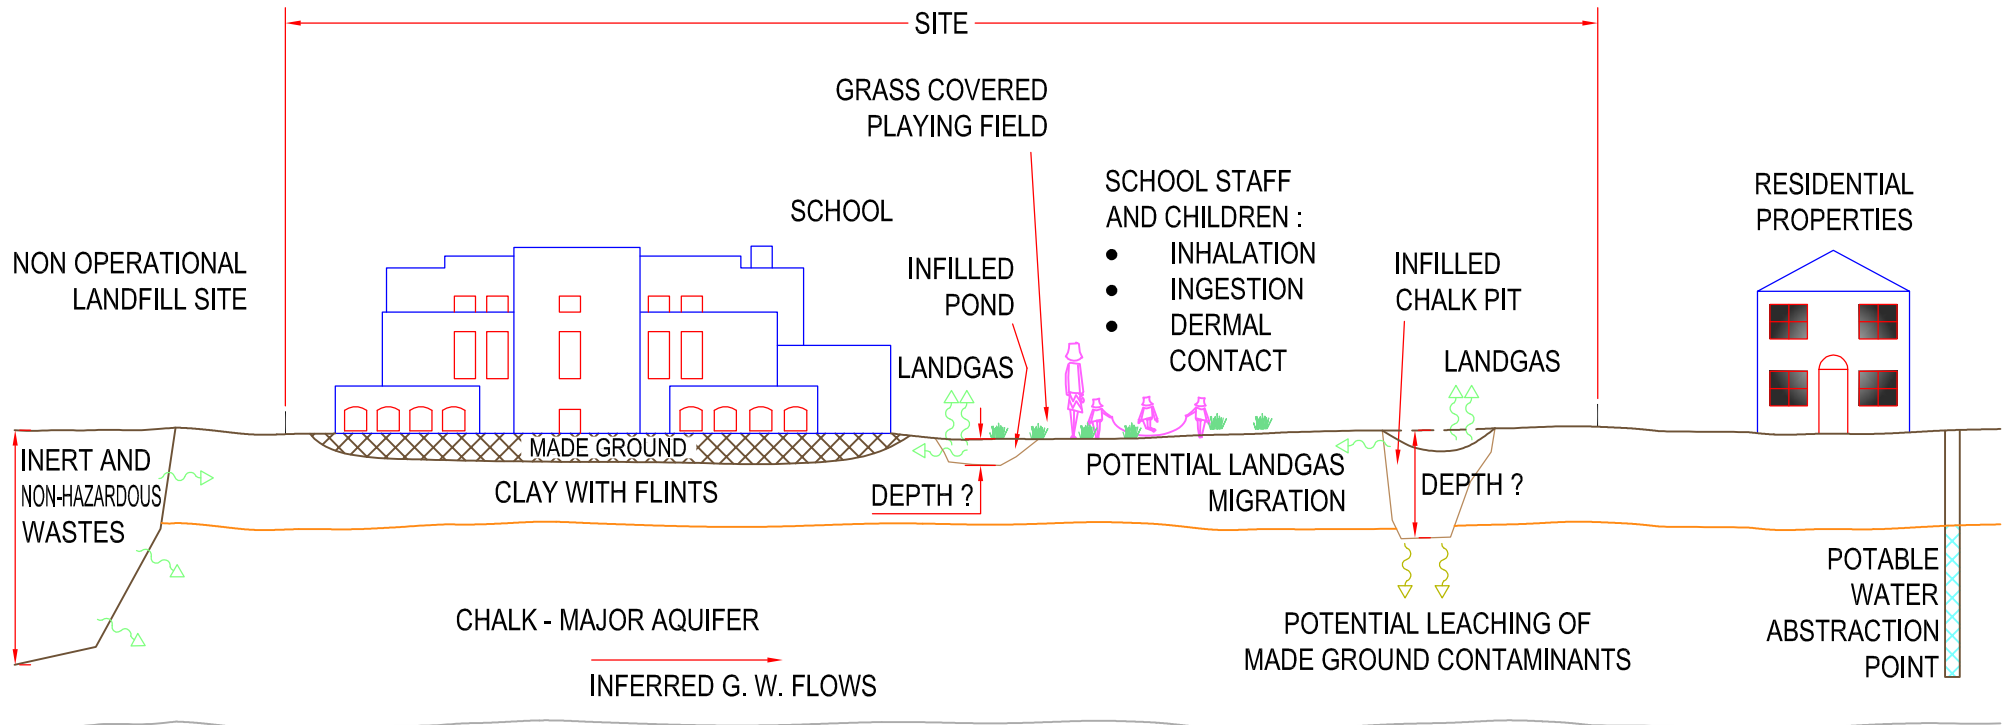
SITE

GRASS COVERED PLAYING FIELD

SCHOOL

SCHOOL STAFF AND CHILDREN :
• INHALATION
• INGESTION
• DERMAL CONTACT

RESIDENTIAL PROPERTIES

NON OPERATIONAL LANDFILL SITE

INFILLED POND

INFILLED CHALK PIT

LANDGAS

LANDGAS

MADE GROUND

INERT AND NON-HAZARDOUS WASTES

CLAY WITH FLINTS

DEPTH ?

POTENTIAL LANDGAS MIGRATION

DEPTH ?

POTABLE WATER ABSTRACTION POINT

CHALK - MAJOR AQUIFER

POTENTIAL LEACHING OF MADE GROUND CONTAMINANTS

INFERRED G. W. FLOWS